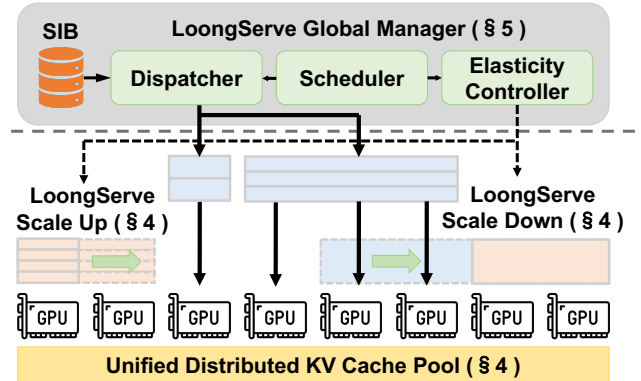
LoongServe Global Manager ( § 5 )

SIB

Dispatcher

Scheduler

Elasticity Controller

LoongServe Scale Up ( § 4 )

LoongServe Scale Down ( § 4 )

GPU

GPU

GPU

GPU

GPU

GPU

GPU

GPU

Unified Distributed KV Cache Pool ( § 4 )